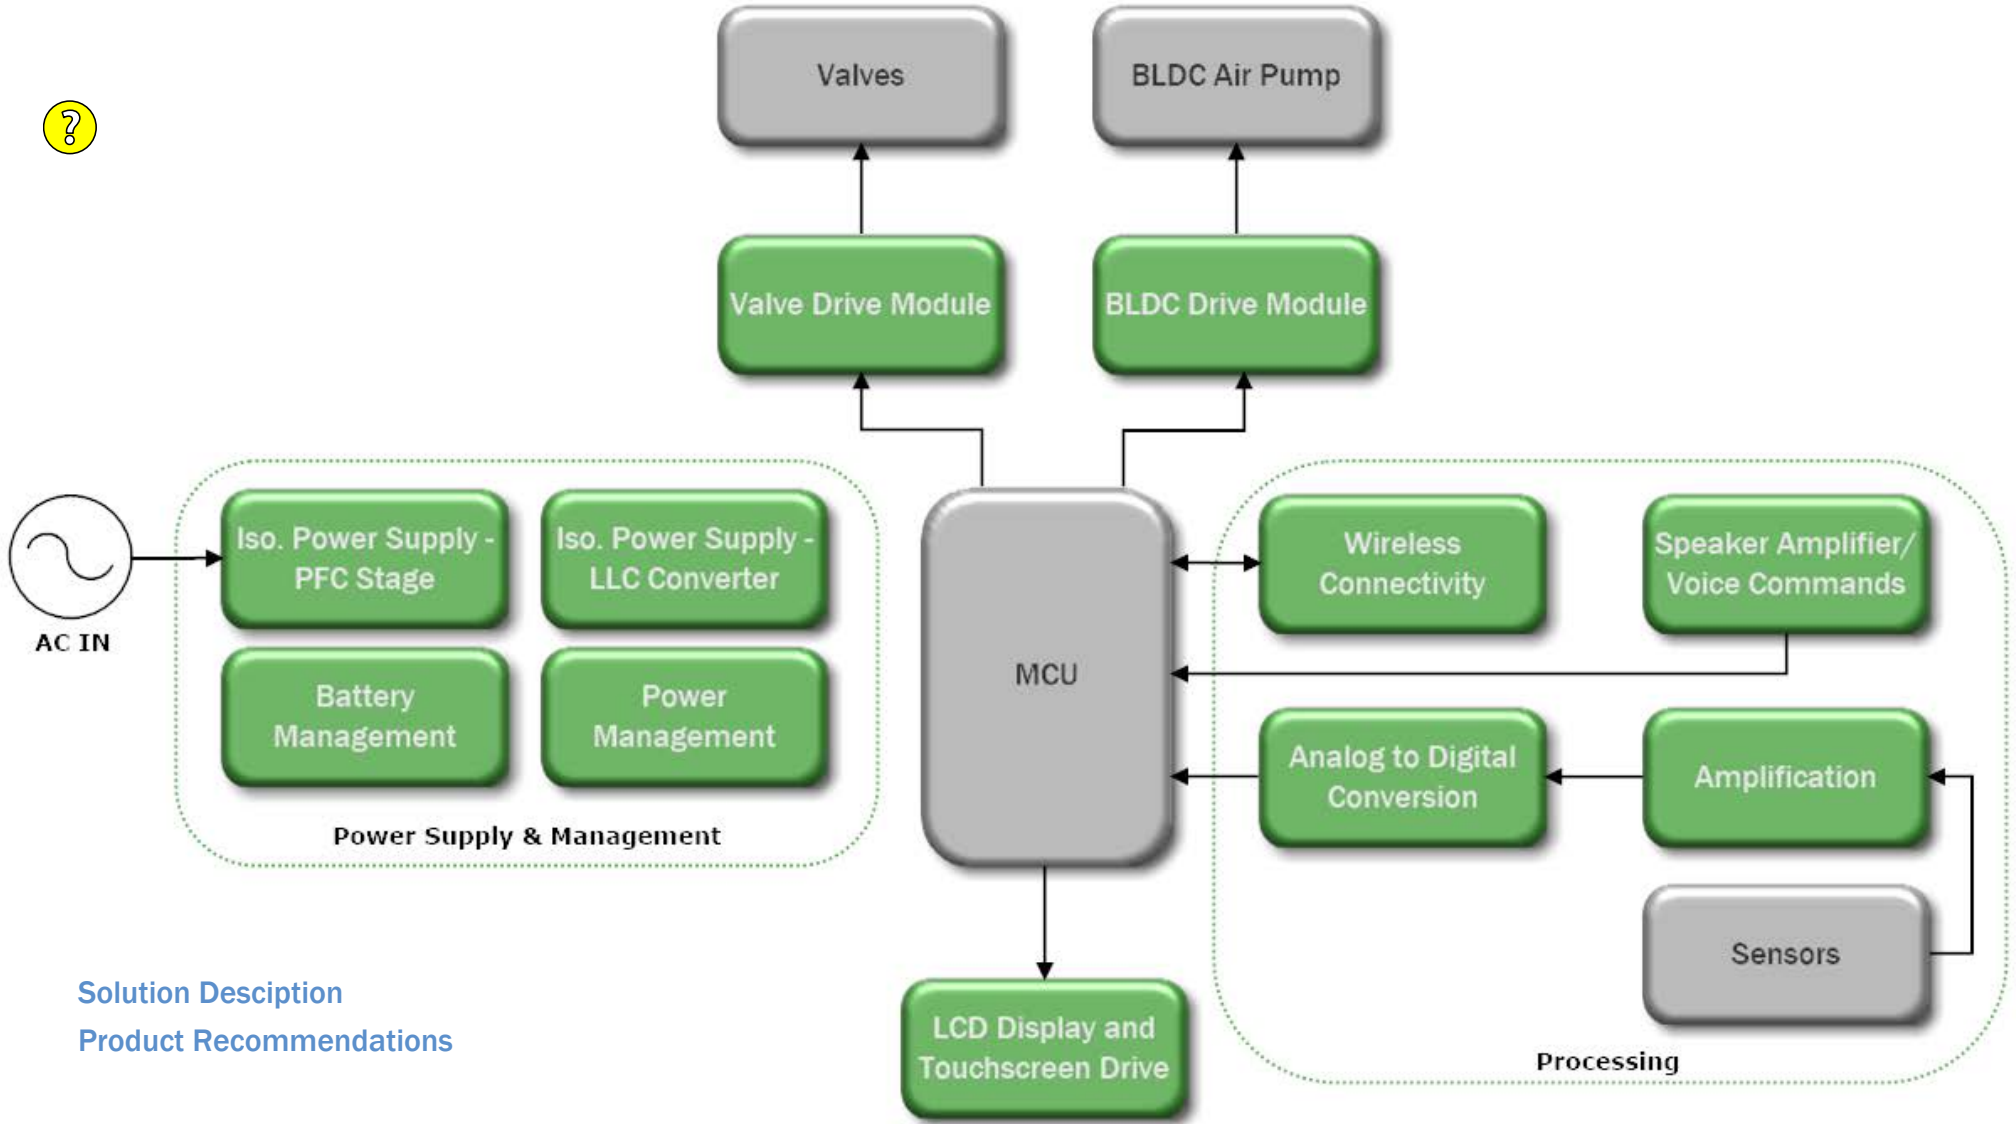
?

Valves

BLDC Air Pump

Valve Drive Module

BLDC Drive Module

AC IN

Iso. Power Supply - PFC Stage

Iso. Power Supply - LLC Converter

Battery Management

Power Management

Power Supply & Management

MCU

Wireless Connectivity

Speaker Amplifier/ Voice Commands

Analog to Digital Conversion

Amplification

Sensors

Processing

LCD Display and Touchscreen Drive

Solution Desciption

Product Recommendations